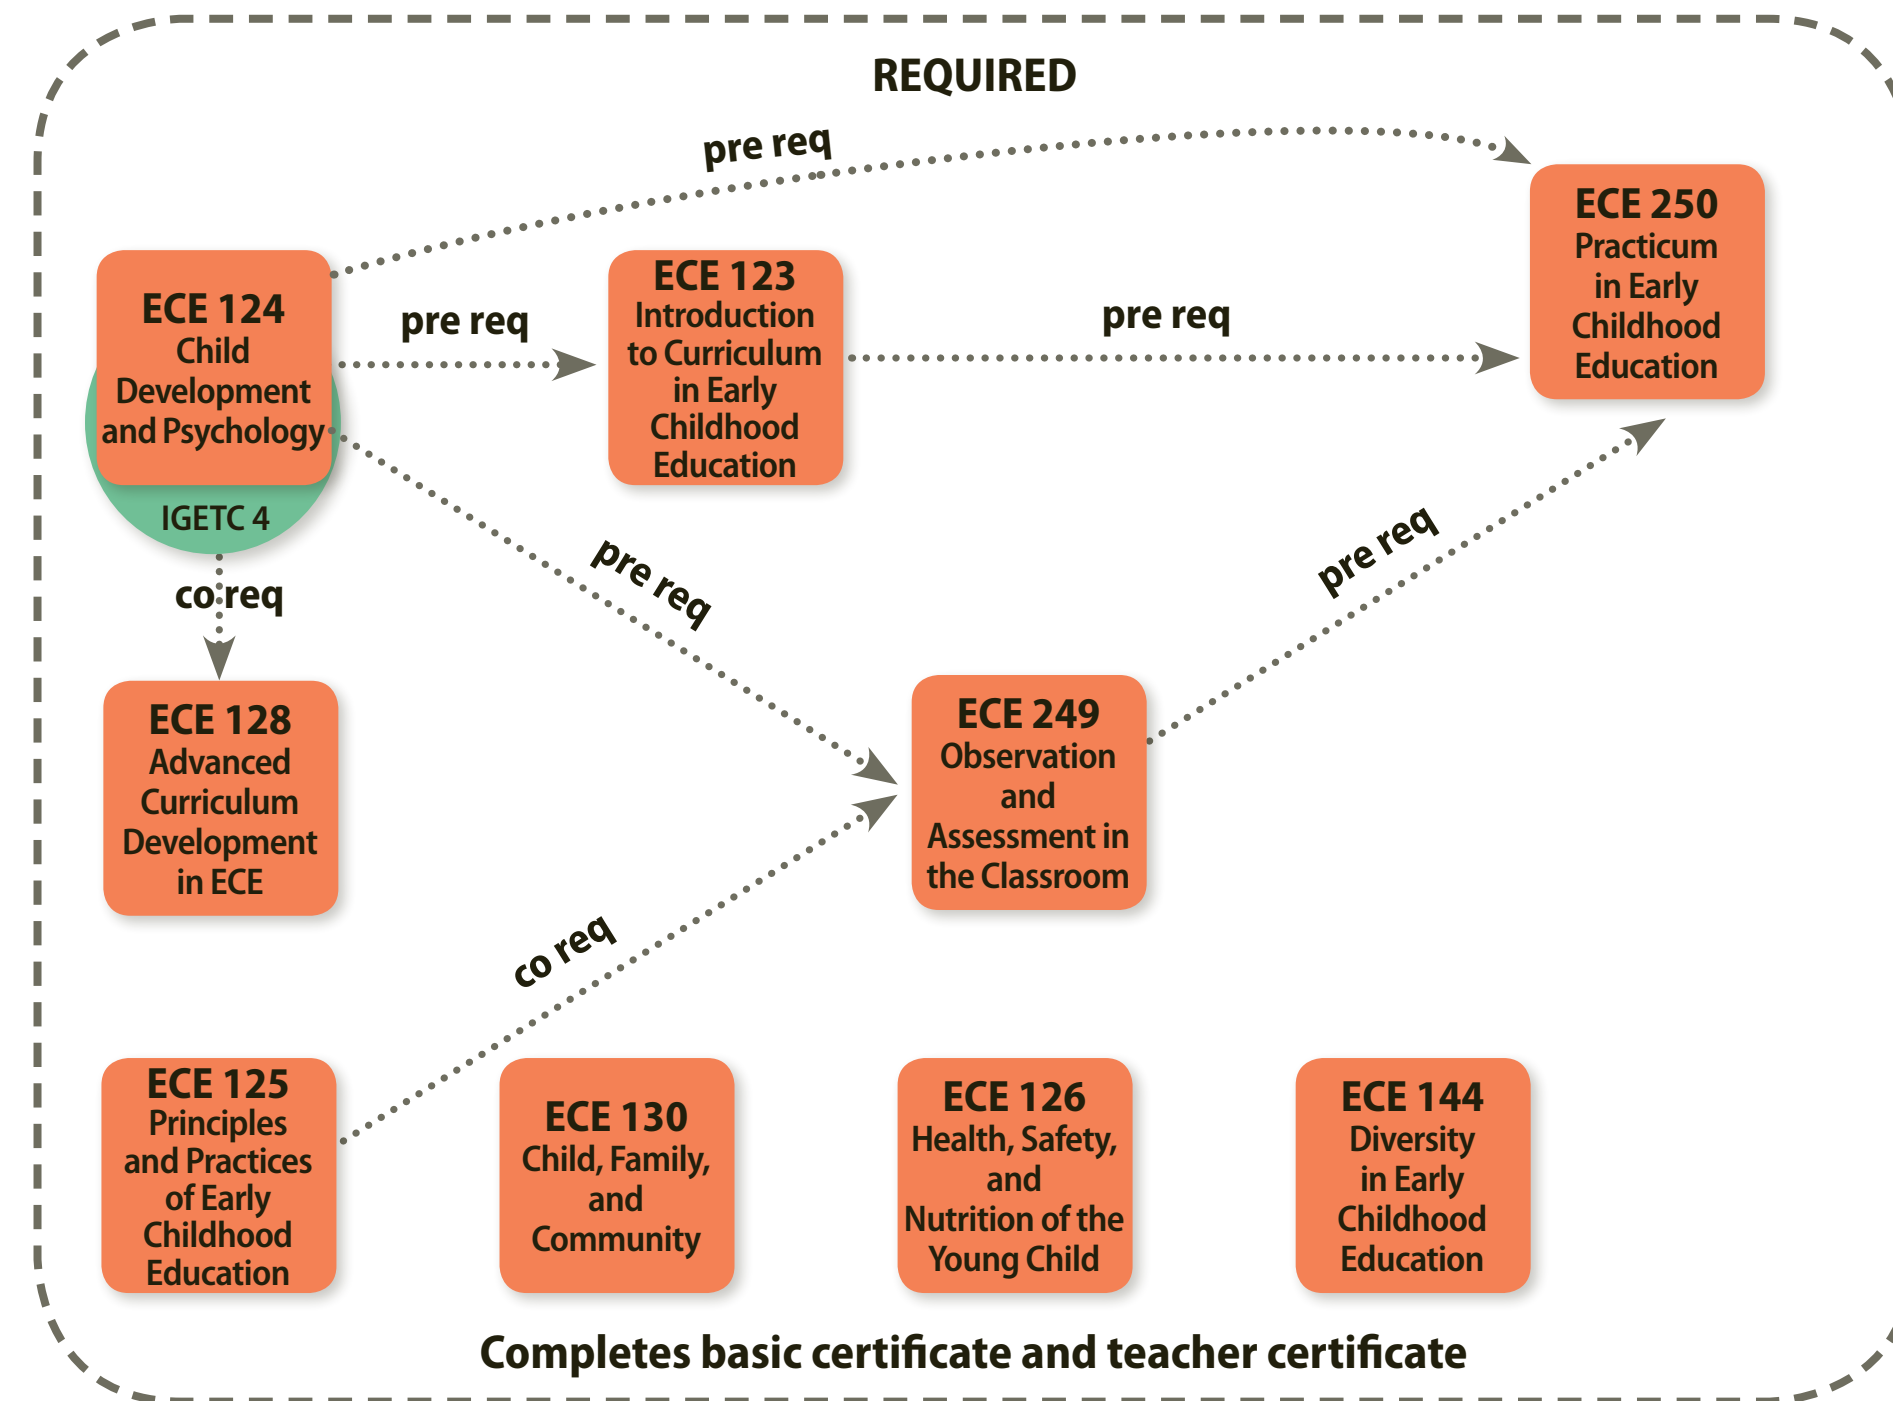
REQUIRED

pre req

ECE 250
Practicum in Early Childhood Education

ECE 124
Child Development and Psychology

IGETC 4

pre req

ECE 123
Introduction to Curriculum in Early Childhood Education

pre req

pre req

pre req

co req

ECE 128
Advanced Curriculum Development in ECE

ECE 249
Observation and Assessment in the Classroom

co req

ECE 125
Principles and Practices of Early Childhood Education

ECE 130
Child, Family, and Community

ECE 126
Health, Safety, and Nutrition of the Young Child

ECE 144
Diversity in Early Childhood Education

Completes basic certificate and teacher certificate